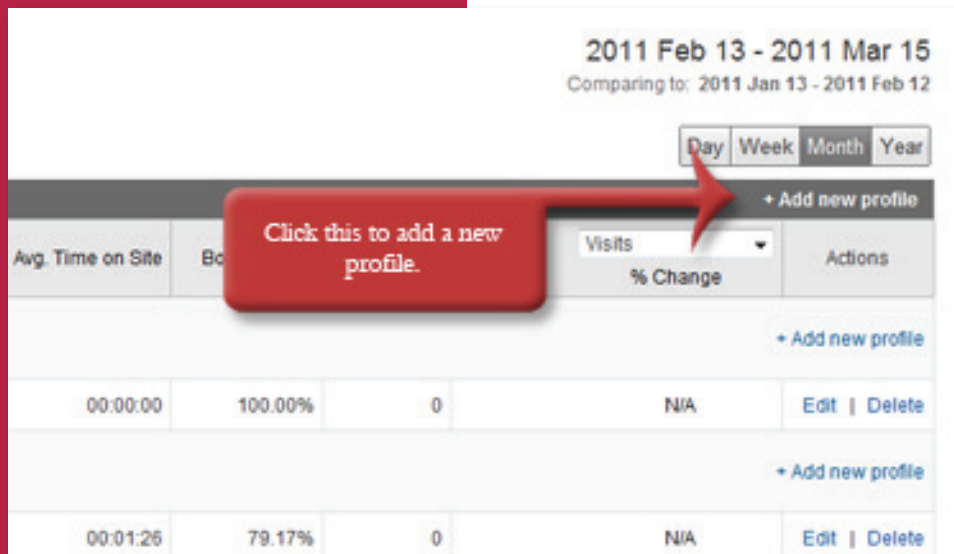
2011 Feb 13 - 2011 Mar 15

Comparing to: 2011 Jan 13 - 2011 Feb 12

Day Week Month Year

+ Add new profile

Click this to add a new profile.

| Avg. Time on Site | Bo | | Visits % Change | Actions |
|---|---|---|---|---|
| | | | | + Add new profile |
| 00:00:00 | 100.00% | 0 | N/A | Edit \| Delete |
| | | | | + Add new profile |
| 00:01:26 | 79.17% | 0 | N/A | Edit \| Delete |